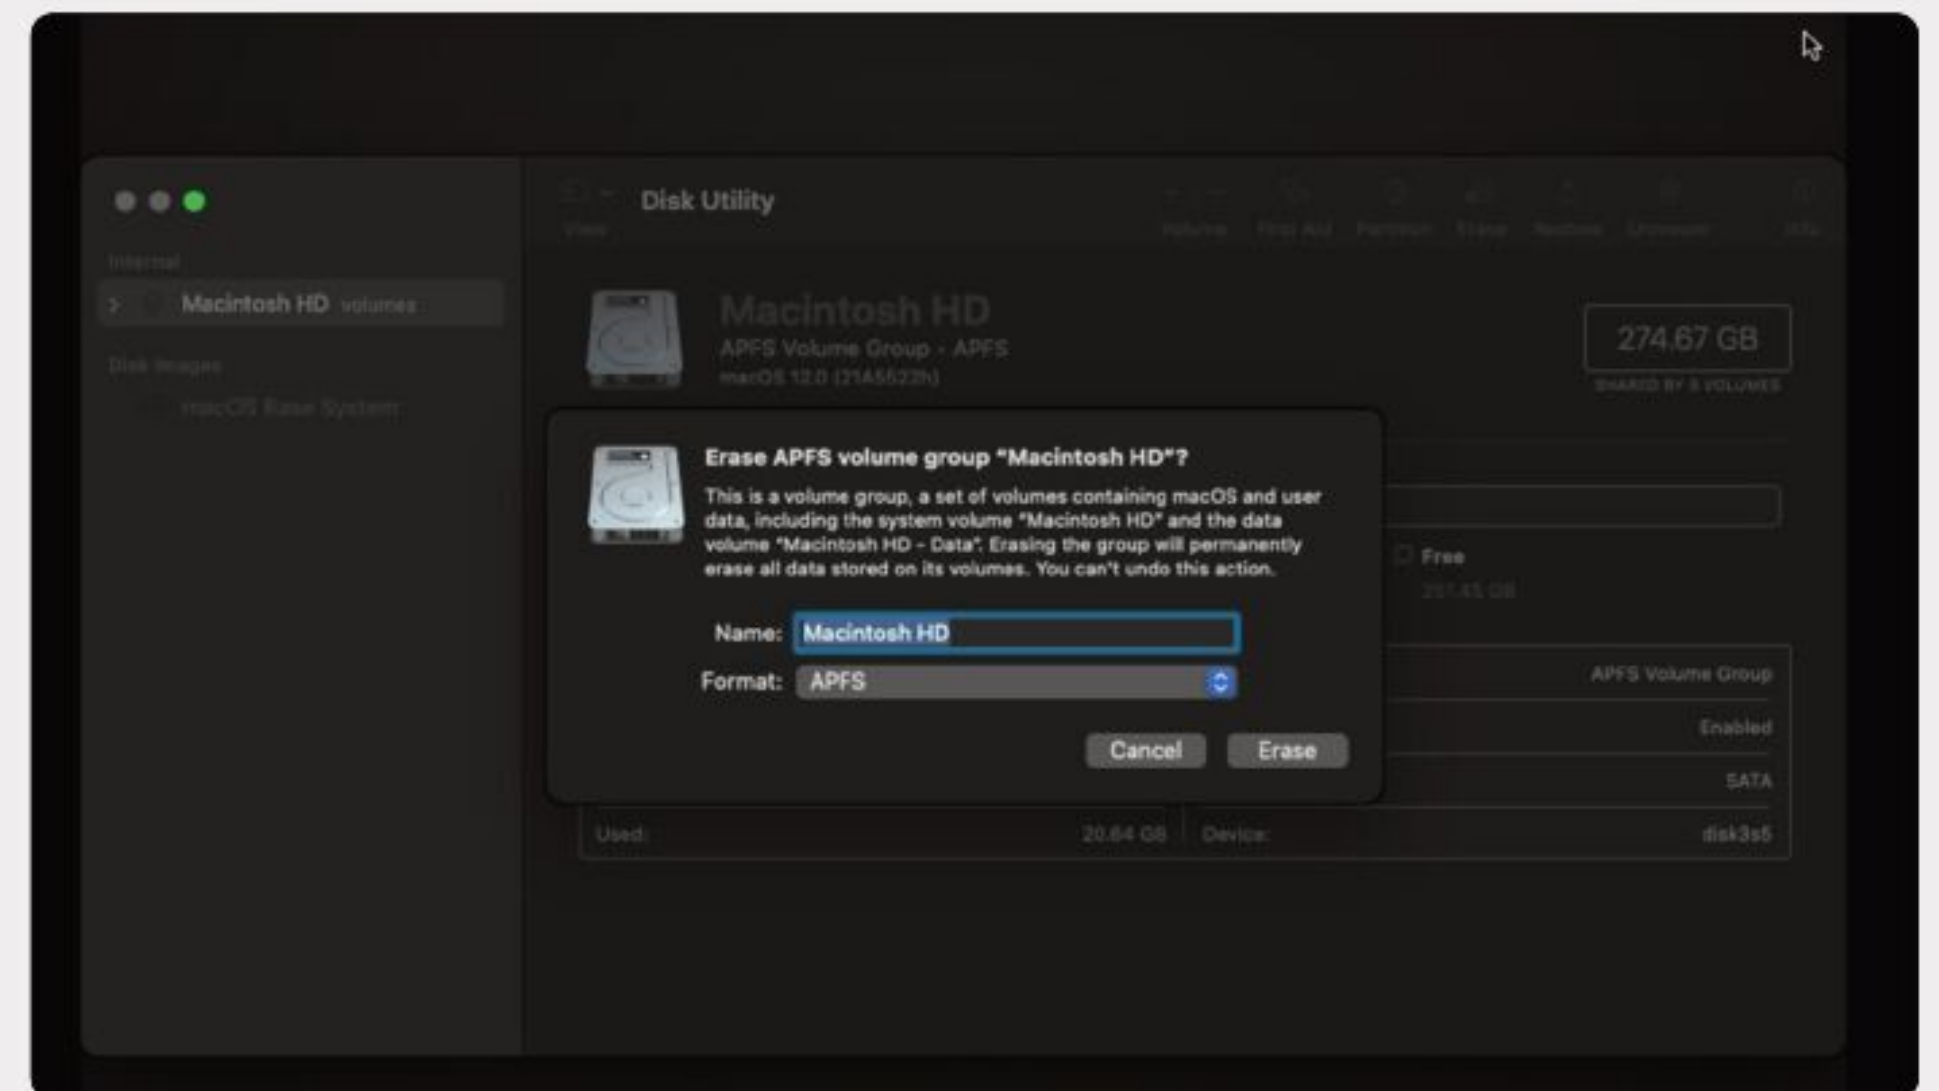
Disk Utility

View

Volume First Aid Partition Erase Restore Unmount Info

Internal

Macintosh HD volumes

Disk Images

macOS Base System

Macintosh HD

APFS Volume Group • APFS

macOS 12.0 (21A5522h)

274.67 GB

SHARED BY 5 VOLUMES

Erase APFS volume group "Macintosh HD"?

This is a volume group, a set of volumes containing macOS and user data, including the system volume "Macintosh HD" and the data volume "Macintosh HD - Data". Erasing the group will permanently erase all data stored on its volumes. You can't undo this action.

Name: Macintosh HD

Format: APFS

Cancel Erase

Free

251.45 GB

APFS Volume Group

Enabled

SATA

Used: 20.64 GB

Device: disk3s5